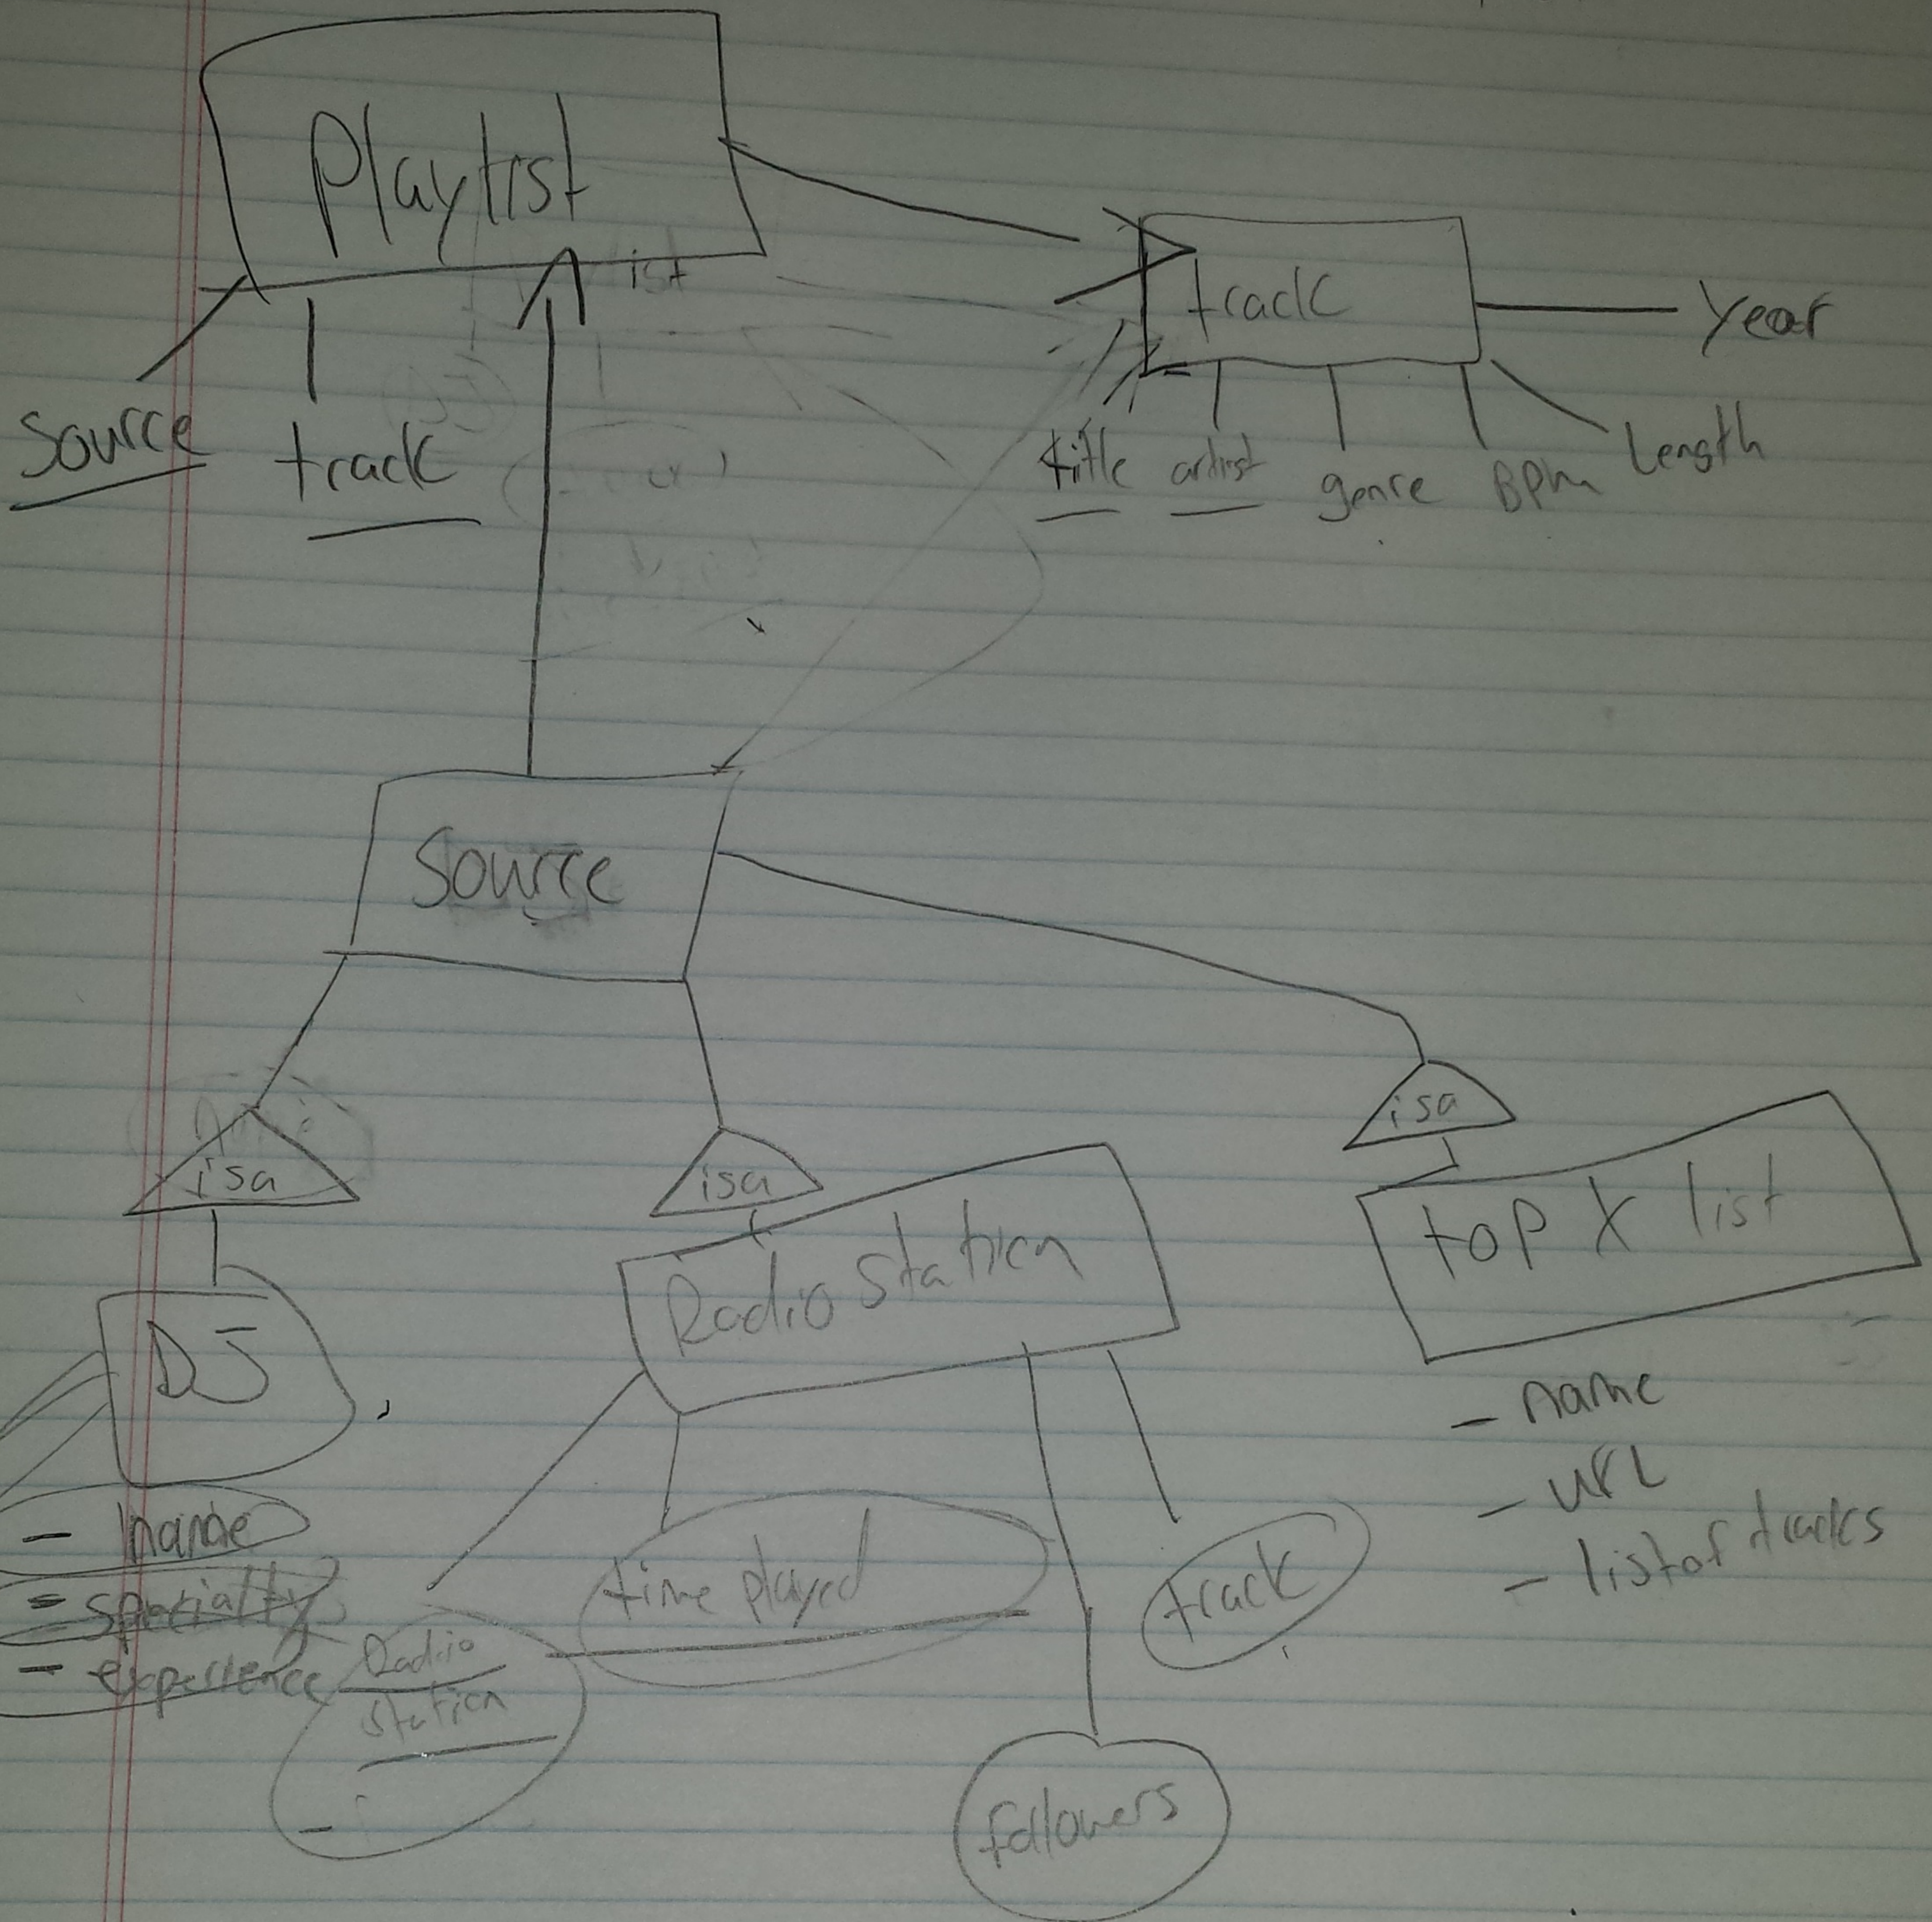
Playlist

ist

Source

track

track

Year

title

artist

genre

BPm

Length

Source

isa

isa

isa

top X list

Radio station

DJ

- name
- url
- list of tracks

- name
- specialty
- experience

Radio station

time played

track

followers